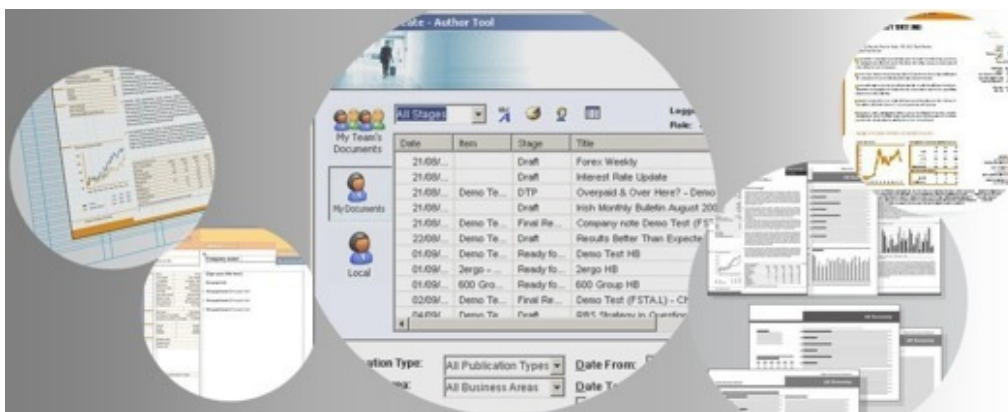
cate - Author Tool

All Stages

Logg
Role:

My Team's Documents

My Documents

Local

| Date | Item | Stage | Title |
|---|---|---|---|
| 21/08/... | | Draft | Forex Weekly |
| 21/08/... | | Draft | Interest Rate Update |
| 21/08/... | Demo Te... | DTP | Overpaid & Over Here? - Demo |
| 21/08/... | | Draft | Irish Monthly Bulletin August 20 |
| 21/08/... | Demo Te... | Final Re... | Company note Demo Test (FS |
| 22/08/... | Demo Te... | Draft | Results Better Than Expecte |
| 01/09/... | Demo Te... | Ready fo... | Demo Test HB |
| 01/09/... | 2ergo - ... | Ready fo... | 2ergo HB |
| 01/09/... | 600 Gro... | Ready fo... | 600 Group HB |
| 02/09/... | Demo Te... | Final Re... | Demo Test (FSTA.L) - Ch |
| 04/09/... | Demo Te... | Draft | RBS Strategy in Questio |

...tion Type: All Publication Types
...rea: All Business Areas

Date From:
Date T